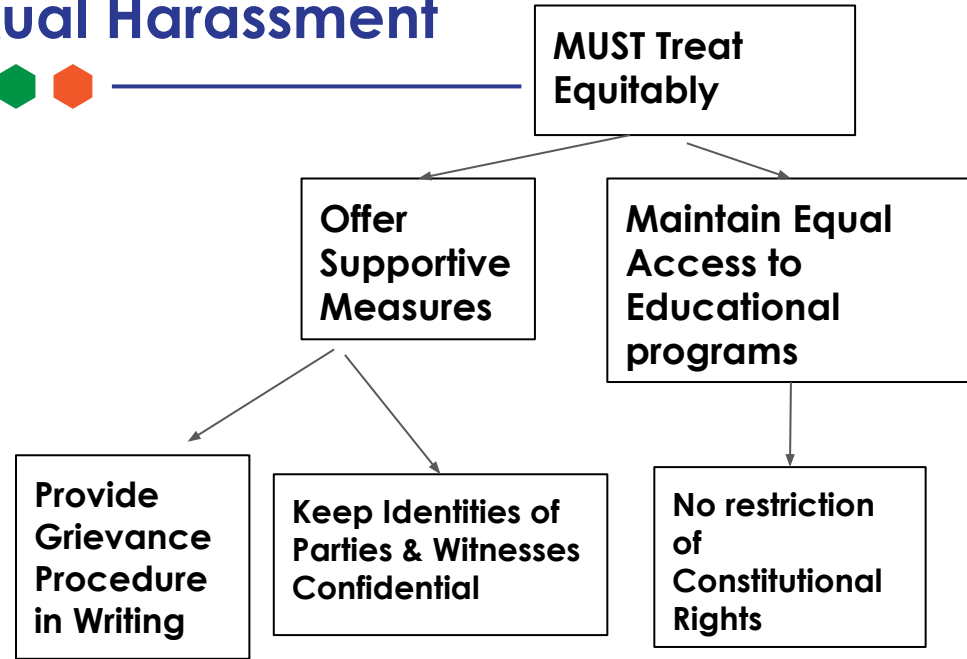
ual Harassment

MUST Treat Equitably

Offer Supportive Measures

Maintain Equal Access to Educational programs

Provide Grievance Procedure in Writing

Keep Identities of Parties & Witnesses Confidential

No restriction of Constitutional Rights